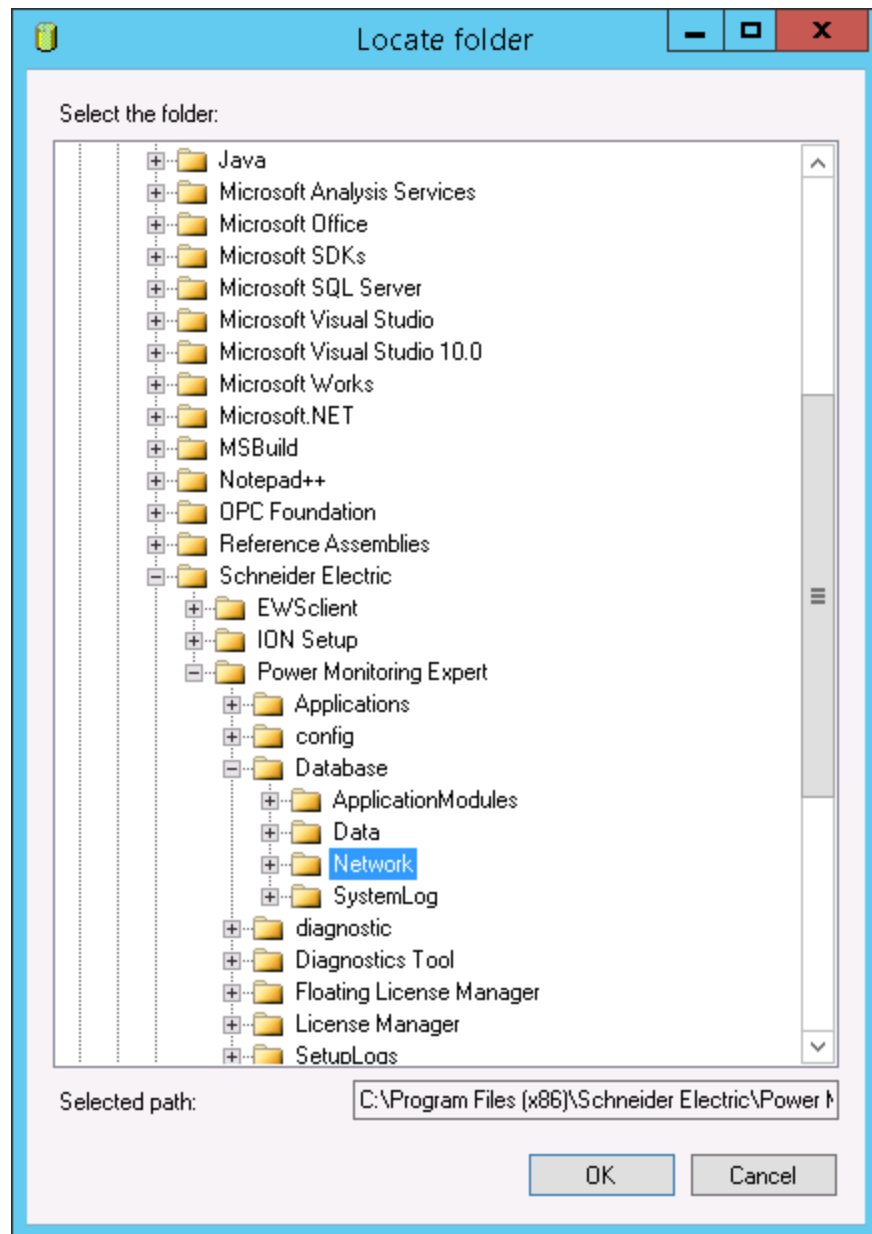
Locate folder

Select the folder:

Java
Microsoft Analysis Services
Microsoft Office
Microsoft SDKs
Microsoft SQL Server
Microsoft Visual Studio
Microsoft Visual Studio 10.0
Microsoft Works
Microsoft.NET
MSBuild
Notepad++
OPC Foundation
Reference Assemblies
Schneider Electric
EWSclient
ION Setup
Power Monitoring Expert
Applications
config
Database
ApplicationModules
Data
Network
SystemLog
diagnostic
Diagnostics Tool
Floating License Manager
License Manager
SetupLogs

Selected path: C:\Program Files (x86)\Schneider Electric\Power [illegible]

OK
Cancel